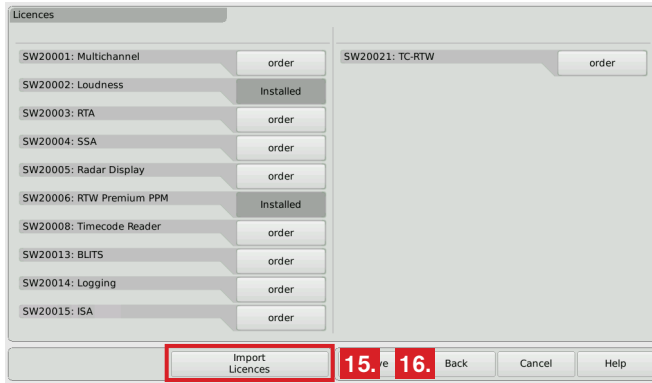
Licences

SW20001: Multichannel order
SW20002: Loudness Installed
SW20003: RTA order
SW20004: SSA order
SW20005: Radar Display order
SW20006: RTW Premium PPM Installed
SW20008: Timecode Reader order
SW20013: BLITS order
SW20014: Logging order
SW20015: ISA order

SW20021: TC-RTW order

Import Licences
15.
16.
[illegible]ve
Back
Cancel
Help